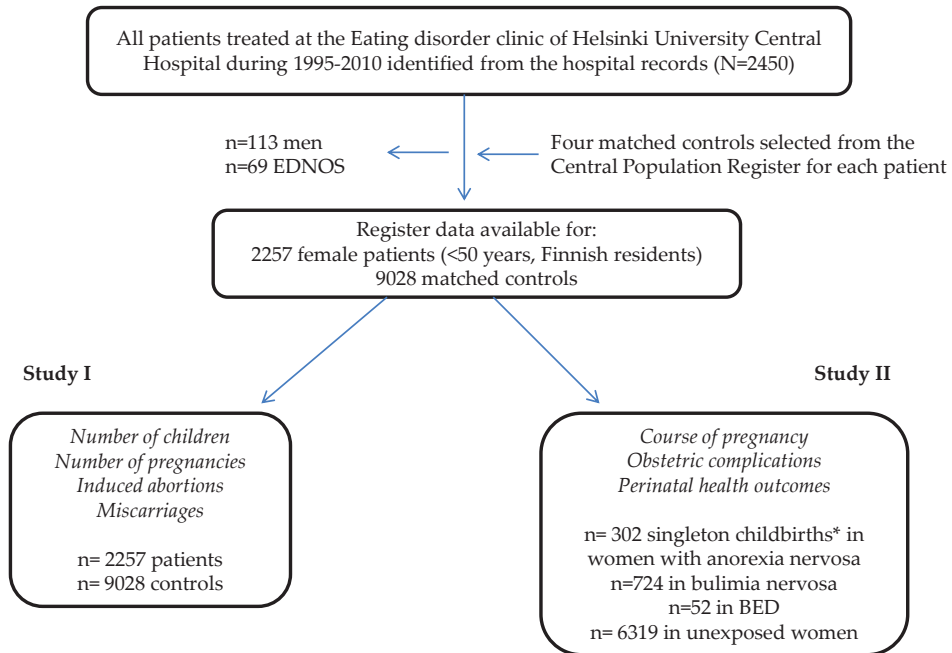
All patients treated at the Eating disorder clinic of Helsinki University Central Hospital during 1995-2010 identified from the hospital records (N=2450)

n=113 men
n=69 EDNOS

Four matched controls selected from the Central Population Register for each patient

Register data available for:
2257 female patients (<50 years, Finnish residents)
9028 matched controls

Study I

Study II

*Number of children*
*Number of pregnancies*
*Induced abortions*
*Miscarriages*

n= 2257 patients
n= 9028 controls

*Course of pregnancy*
*Obstetric complications*
*Perinatal health outcomes*

n= 302 singleton childbirths* in women with anorexia nervosa
n=724 in bulimia nervosa
n=52 in BED
n= 6319 in unexposed women